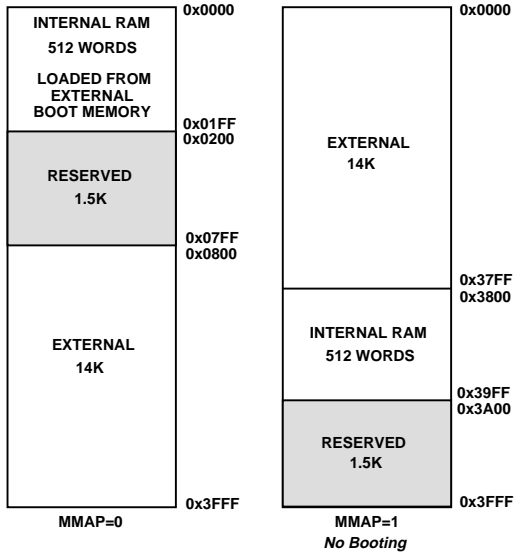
INTERNAL RAM
512 WORDS
LOADED FROM EXTERNAL BOOT MEMORY

0x0000

0x01FF
0x0200

RESERVED
1.5K

0x07FF
0x0800

EXTERNAL
14K

0x3FFF

MMAP=0

0x0000

EXTERNAL
14K

0x37FF
0x3800

INTERNAL RAM
512 WORDS

0x39FF
0x3A00

RESERVED
1.5K

0x3FFF

MMAP=1
*No Booting*